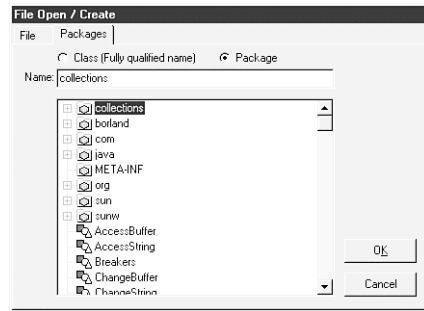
File Open / Create

File

Packages

Class (Fully qualified name)

Package

Name: collections

collections
borland
com
java
META-INF
org
sun
sunw
AccessBuffer
AccessString
Breakers
ChangeBuffer
ChangeString

OK

Cancel